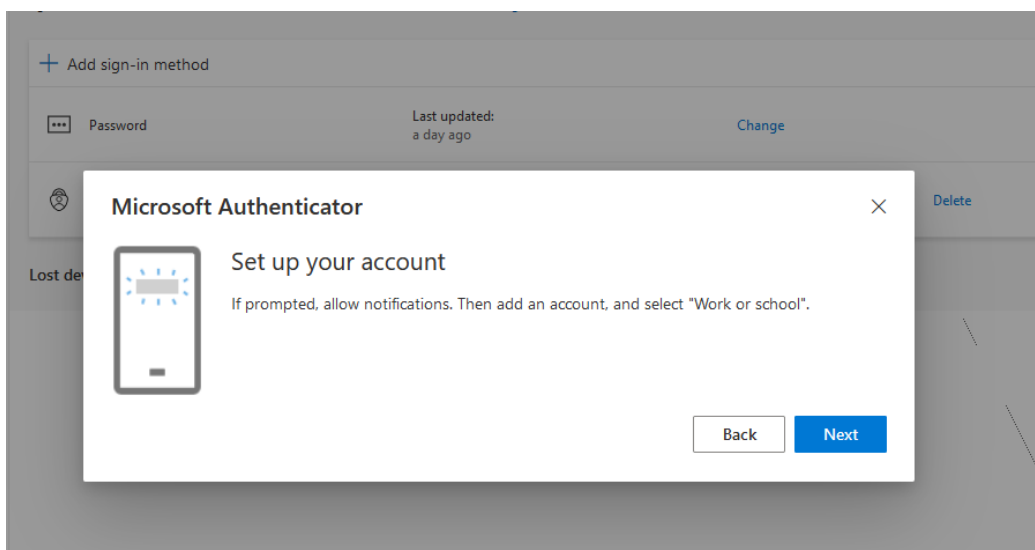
+ Add sign-in method

Password

Last updated:
a day ago

Change

Delete

Lost de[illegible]

Microsoft Authenticator

Set up your account

If prompted, allow notifications. Then add an account, and select "Work or school".

Back

Next